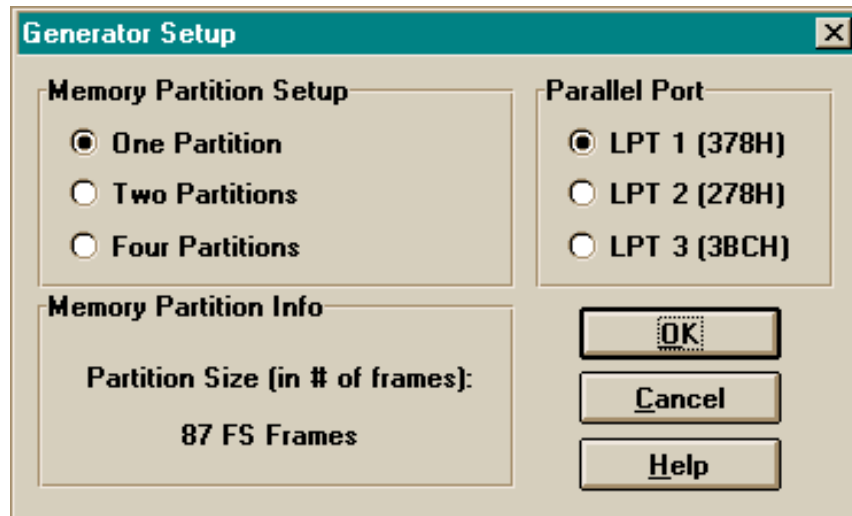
Generator Setup

Memory Partition Setup
One Partition
Two Partitions
Four Partitions

Parallel Port
LPT 1 (378H)
LPT 2 (278H)
LPT 3 (3BCH)

Memory Partition Info
Partition Size (in # of frames):
87 FS Frames

OK
Cancel
Help